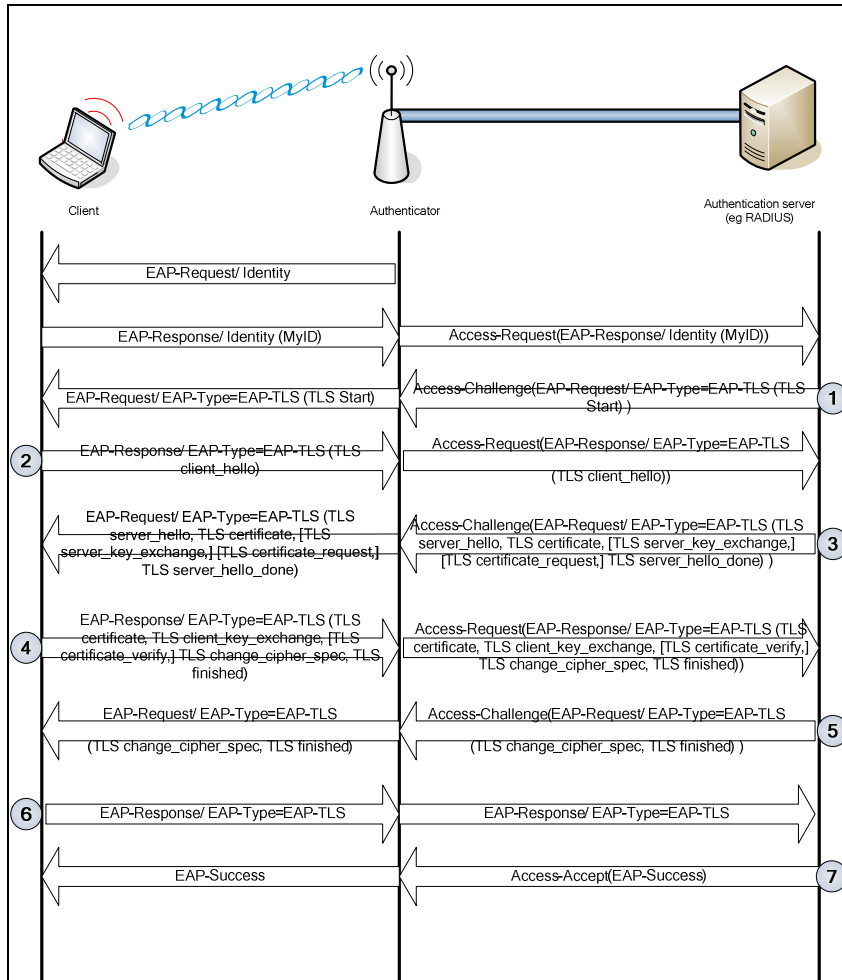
Client

Authenticator

Authentication server (eg RADIUS)

EAP-Request/ Identity

EAP-Response/ Identity (MyID)

Access-Request(EAP-Response/ Identity (MyID))

EAP-Request/ EAP-Type=EAP-TLS (TLS Start)

Access-Challenge(EAP-Request/ EAP-Type=EAP-TLS (TLS Start) )

1

2

EAP-Response/ EAP-Type=EAP-TLS (TLS client_hello)

Access-Request(EAP-Response/ EAP-Type=EAP-TLS (TLS client_hello))

EAP-Request/ EAP-Type=EAP-TLS (TLS server_hello, TLS certificate, [TLS server_key_exchange,] [TLS certificate_request,] TLS server_hello_done)

Access-Challenge(EAP-Request/ EAP-Type=EAP-TLS (TLS server_hello, TLS certificate, [TLS server_key_exchange,] [TLS certificate_request,] TLS server_hello_done) )

3

4

EAP-Response/ EAP-Type=EAP-TLS (TLS certificate, TLS client_key_exchange, [TLS certificate_verify,] TLS change_cipher_spec, TLS finished)

Access-Request(EAP-Response/ EAP-Type=EAP-TLS (TLS certificate, TLS client_key_exchange, [TLS certificate_verify,] TLS change_cipher_spec, TLS finished))

EAP-Request/ EAP-Type=EAP-TLS (TLS change_cipher_spec, TLS finished)

Access-Challenge(EAP-Request/ EAP-Type=EAP-TLS (TLS change_cipher_spec, TLS finished) )

5

6

EAP-Response/ EAP-Type=EAP-TLS

EAP-Response/ EAP-Type=EAP-TLS

EAP-Success

Access-Accept(EAP-Success)

7